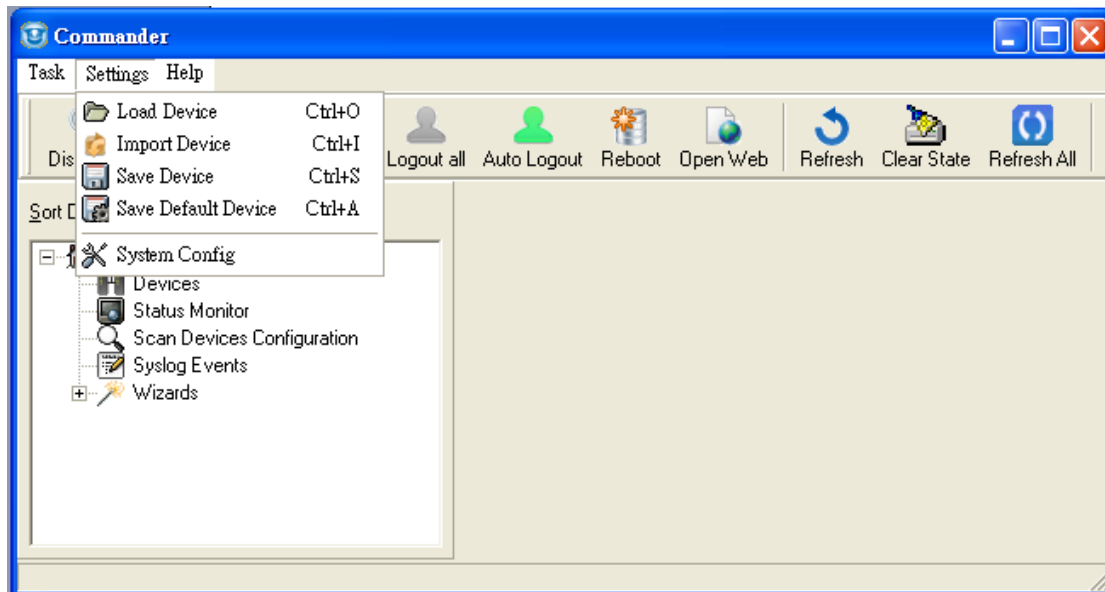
Commander

Task Settings Help

Load Device Ctrl+O
Import Device Ctrl+I
Save Device Ctrl+S
Save Default Device Ctrl+A
System Config

Dis

Logout all Auto Logout Reboot Open Web Refresh Clear State Refresh All

Sort D

Devices
Status Monitor
Scan Devices Configuration
Syslog Events
Wizards